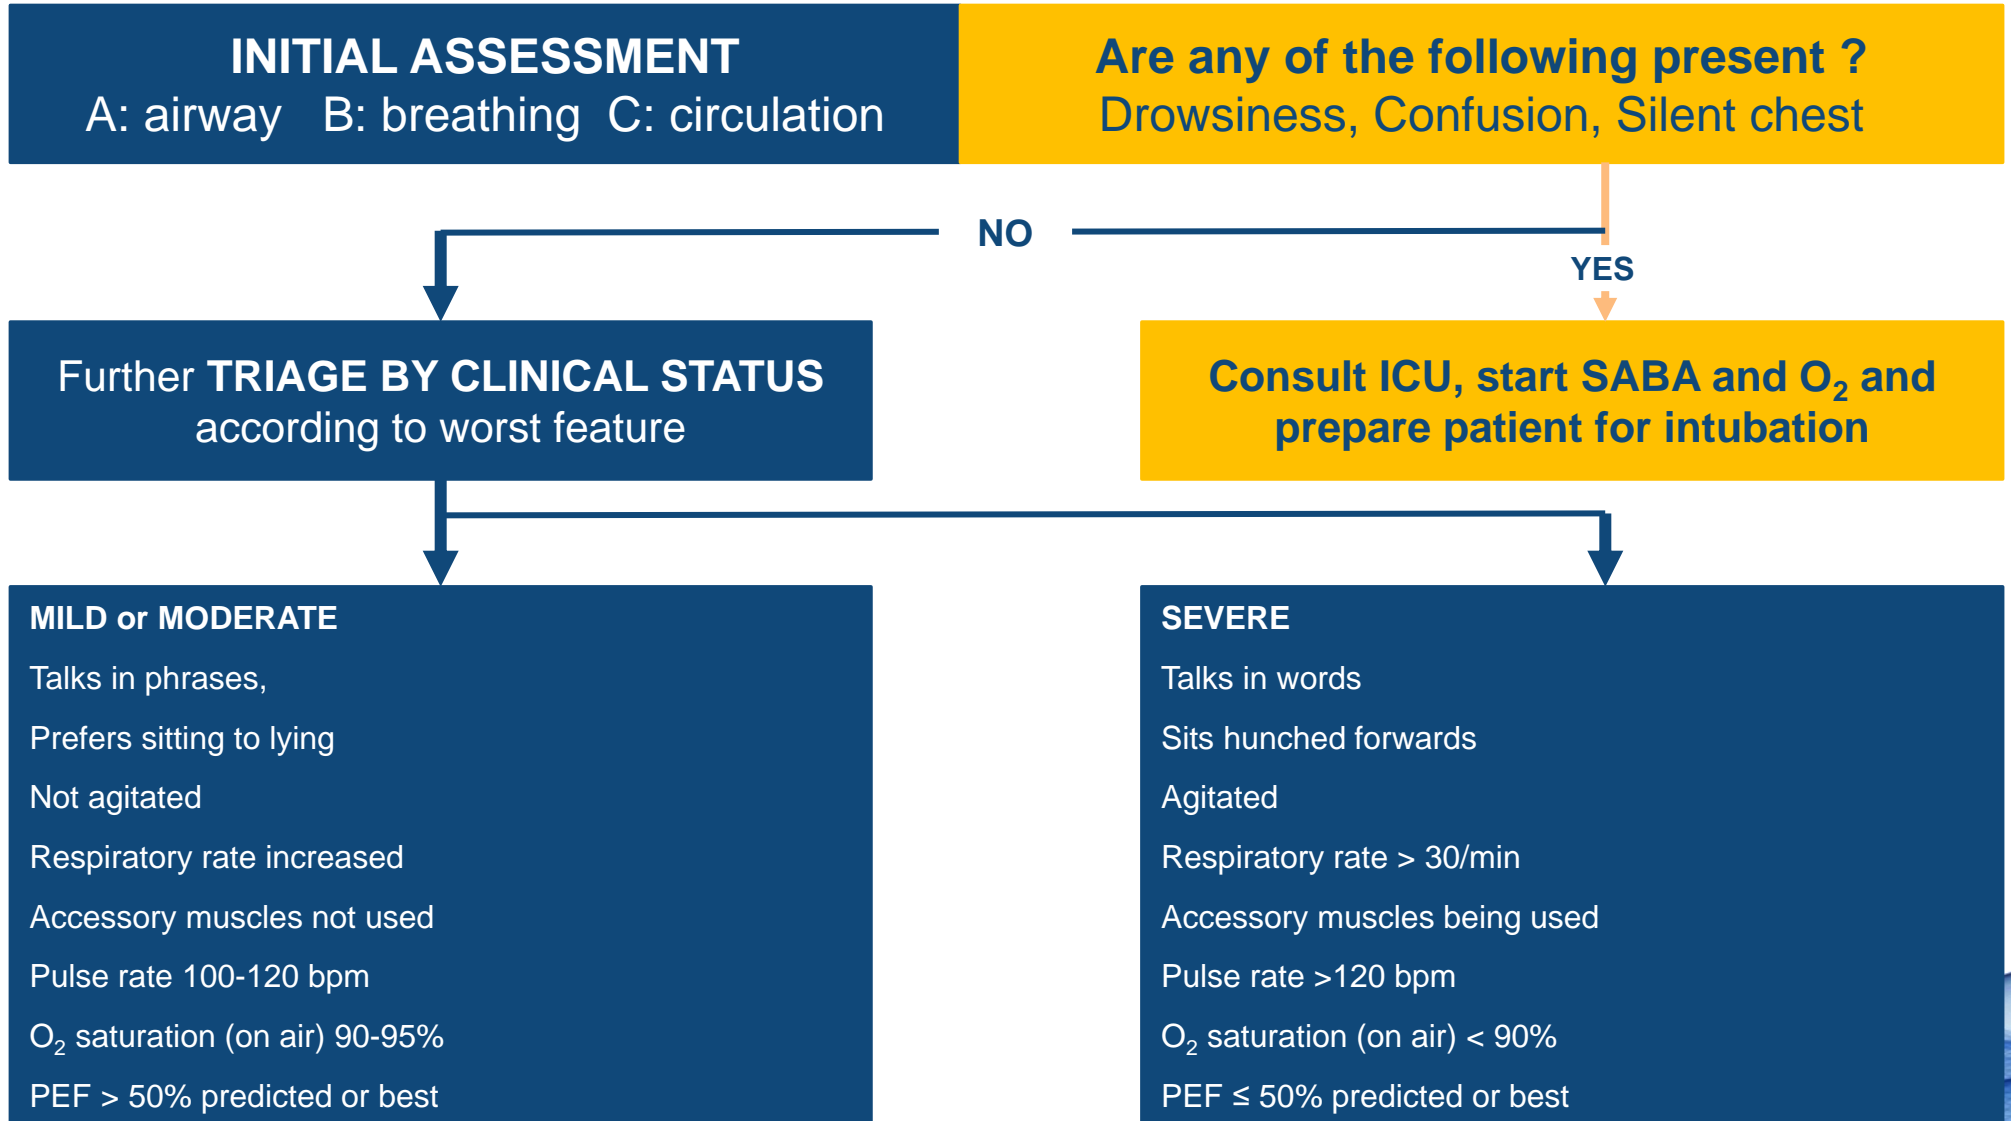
INITIAL ASSESSMENT
A: airway B: breathing C: circulation

Are any of the following present ?
Drowsiness, Confusion, Silent chest

NO

YES

Further TRIAGE BY CLINICAL STATUS according to worst feature

Consult ICU, start SABA and $O_2$ and prepare patient for intubation

MILD or MODERATE
Talks in phrases,
Prefers sitting to lying
Not agitated
Respiratory rate increased
Accessory muscles not used
Pulse rate 100-120 bpm
$O_2$ saturation (on air) 90-95%
PEF > 50% predicted or best

SEVERE
Talks in words
Sits hunched forwards
Agitated
Respiratory rate > 30/min
Accessory muscles being used
Pulse rate >120 bpm
$O_2$ saturation (on air) < 90%
PEF ≤ 50% predicted or best